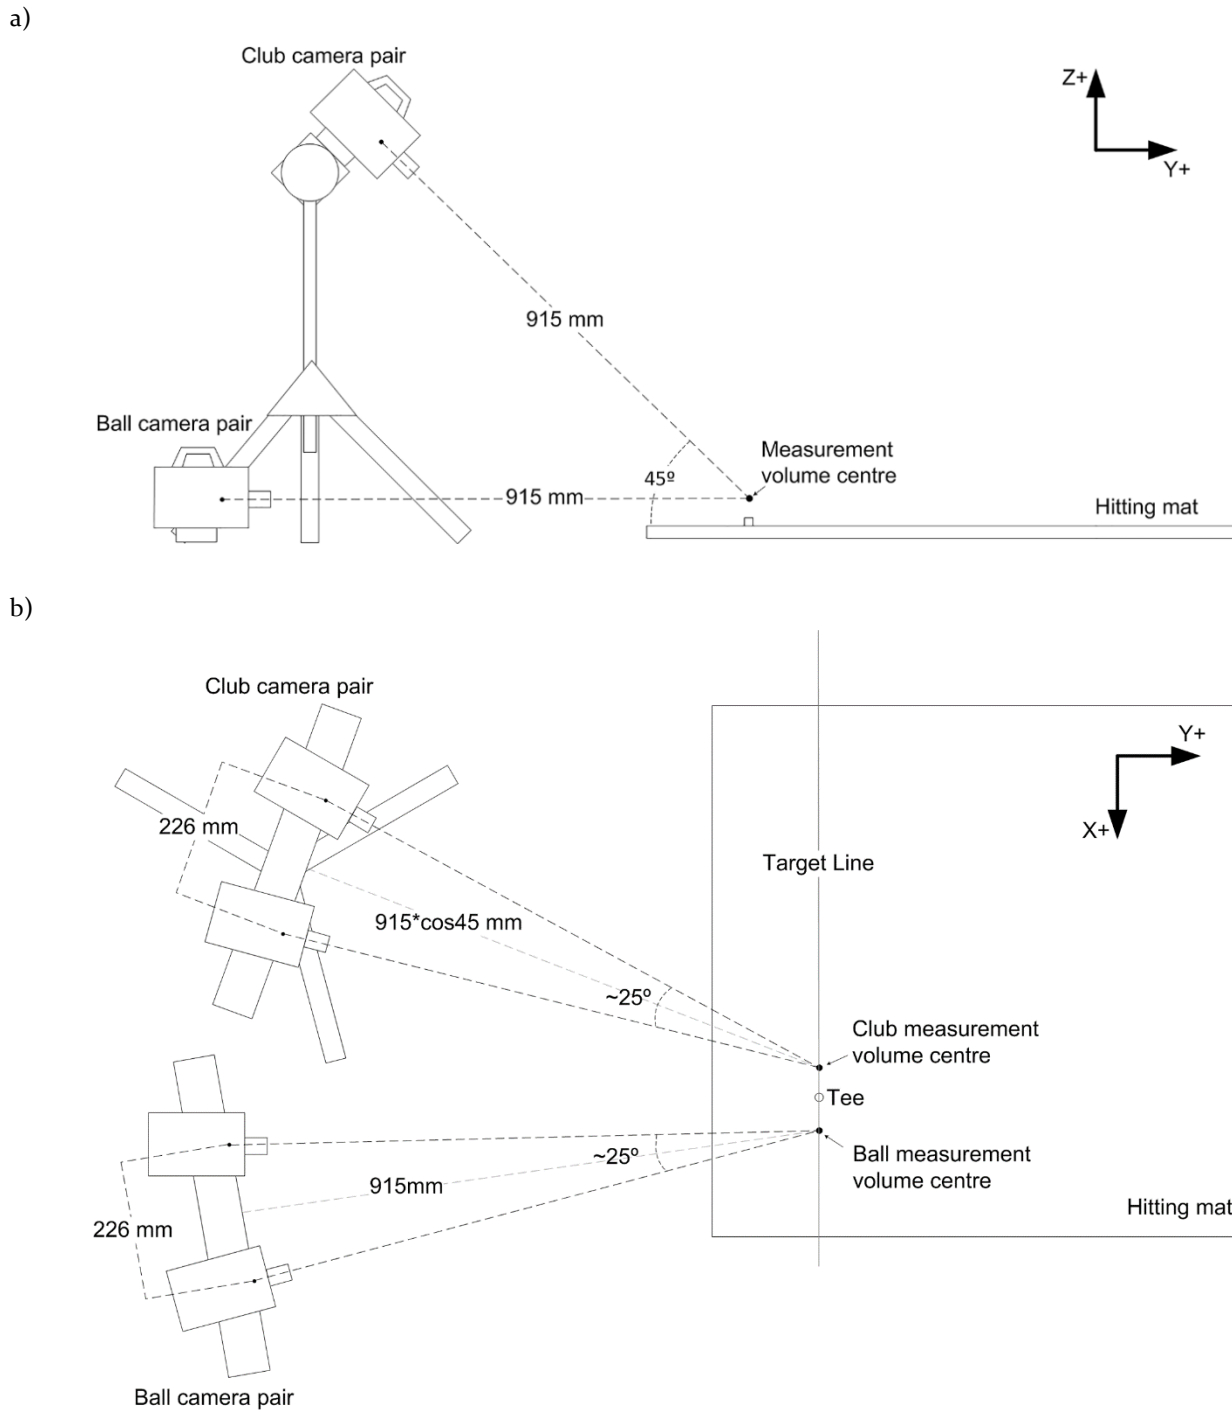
a)

Club camera pair

Z+

Y+

915 mm

Ball camera pair

Measurement volume centre

45º

915 mm

Hitting mat

b)

Club camera pair

Y+

X+

226 mm

Target Line

915*cos45 mm

~25º

Club measurement volume centre

Tee

~25º

Ball measurement volume centre

915mm

226 mm

Hitting mat

Ball camera pair